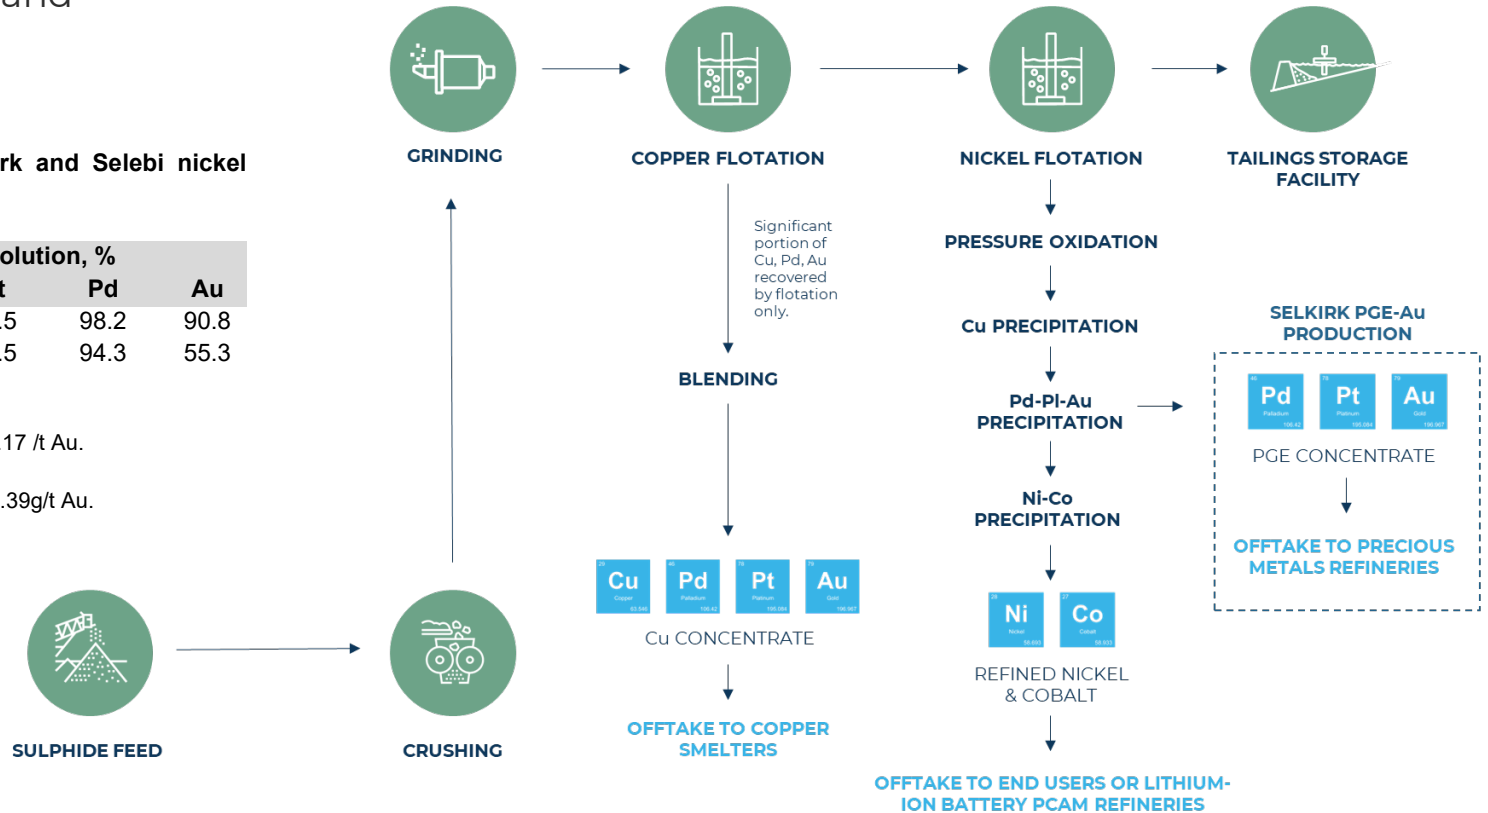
rk and Selebi nickel

| olution, % | | |
|---|---|---|
| t | Pd | Au |
| .5 | 98.2 | 90.8 |
| .5 | 94.3 | 55.3 |

.17 /t Au.

.39g/t Au.

GRINDING

COPPER FLOTATION

NICKEL FLOTATION

TAILINGS STORAGE FACILITY

Significant portion of Cu, Pd, Au recovered by flotation only.

BLENDING

PRESSURE OXIDATION

Cu PRECIPITATION

Pd-Pl-Au PRECIPITATION

Ni-Co PRECIPITATION

SELKIRK PGE-Au PRODUCTION

Pd Pt Au

PGE CONCENTRATE

OFFTAKE TO PRECIOUS METALS REFINERIES

Cu Pd Pt Au

Cu CONCENTRATE

OFFTAKE TO COPPER SMELTERS

Ni Co

REFINED NICKEL & COBALT

OFFTAKE TO END USERS OR LITHIUM-ION BATTERY PCAM REFINERIES

SULPHIDE FEED

CRUSHING